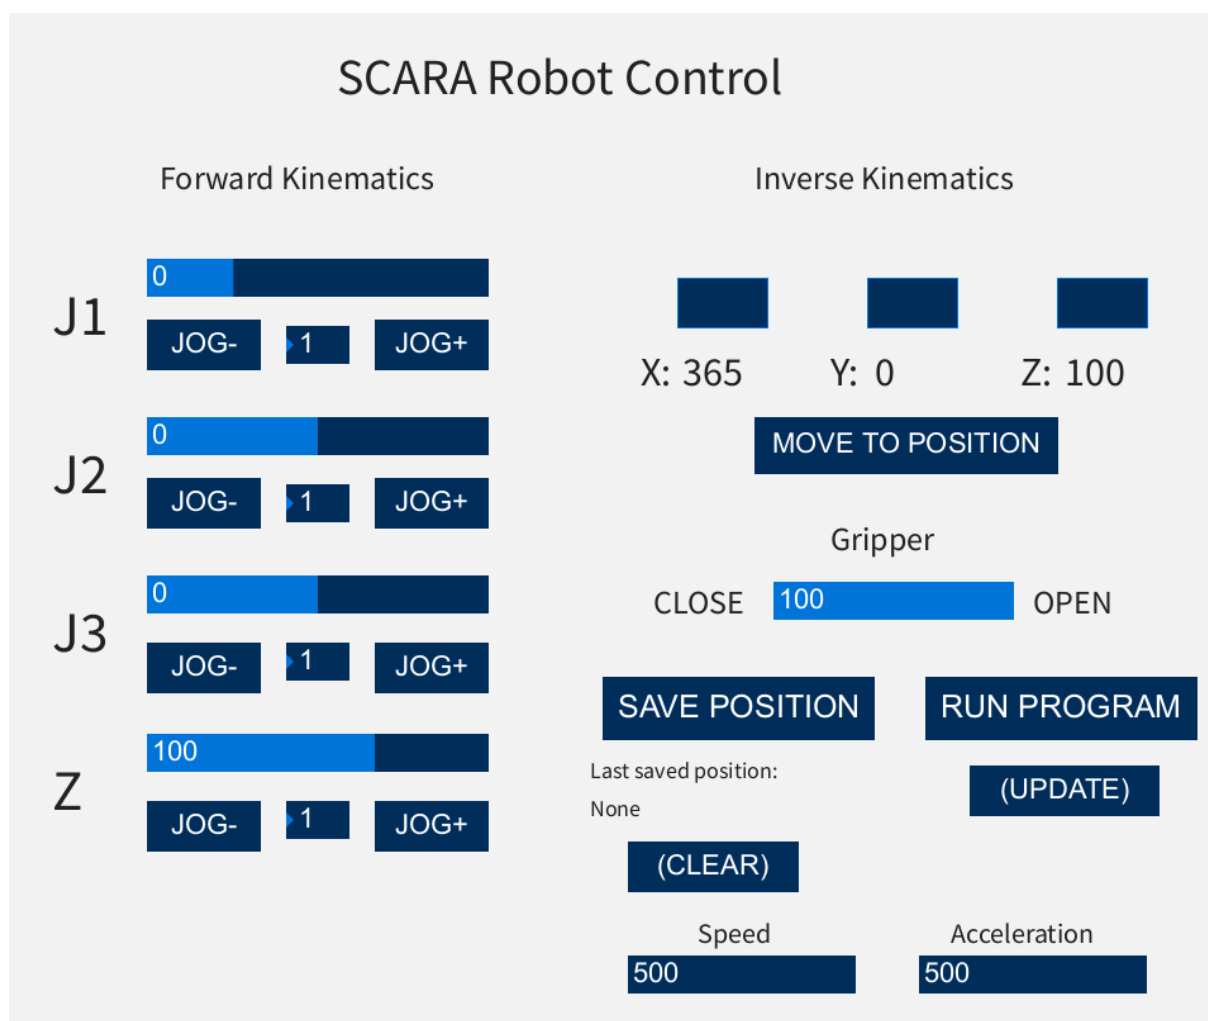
SCARA Robot Control

Forward Kinematics

J1
0
JOG- 1 JOG+

J2
0
JOG- 1 JOG+

J3
0
JOG- 1 JOG+

Z
100
JOG- 1 JOG+

Inverse Kinematics

X: 365 Y: 0 Z: 100

MOVE TO POSITION

Gripper

CLOSE 100 OPEN

SAVE POSITION

RUN PROGRAM

Last saved position:

None

(UPDATE)

(CLEAR)

Speed
500

Acceleration
500